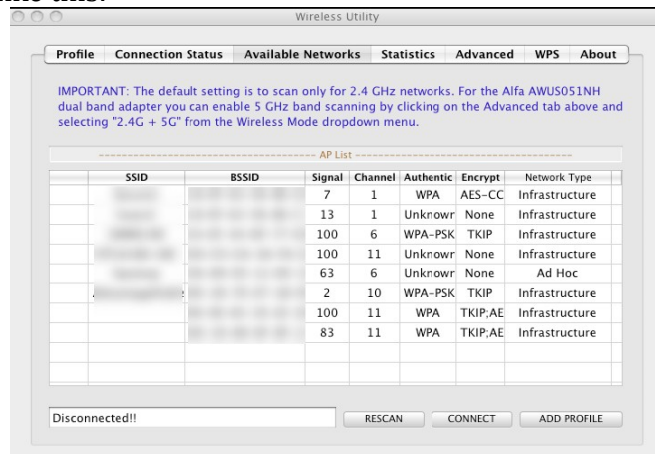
Wireless Utility

Profile | Connection Status | Available Networks | Statistics | Advanced | WPS | About

IMPORTANT: The default setting is to scan only for 2.4 GHz networks. For the Alfa AWUS051NH dual band adapter you can enable 5 GHz band scanning by clicking on the Advanced tab above and selecting "2.4G + 5G" from the Wireless Mode dropdown menu.

AP List

| | SSID | BSSID | Signal | Channel | Authentic | Encrypt | Network Type |
|---|---|---|---|---|---|---|---|
| | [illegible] | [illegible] | 7 | 1 | WPA | AES-CC | Infrastructure |
| | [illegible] | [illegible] | 13 | 1 | Unknowr | None | Infrastructure |
| | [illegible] | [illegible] | 100 | 6 | WPA-PSK | TKIP | Infrastructure |
| | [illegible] | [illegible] | 100 | 11 | Unknowr | None | Infrastructure |
| | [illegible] | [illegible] | 63 | 6 | Unknowr | None | Ad Hoc |
| | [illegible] | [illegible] | 2 | 10 | WPA-PSK | TKIP | Infrastructure |
| | | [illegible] | 100 | 11 | WPA | TKIP;AE | Infrastructure |
| | | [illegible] | 83 | 11 | WPA | TKIP;AE | Infrastructure |

Disconnected!!

RESCAN | CONNECT | ADD PROFILE